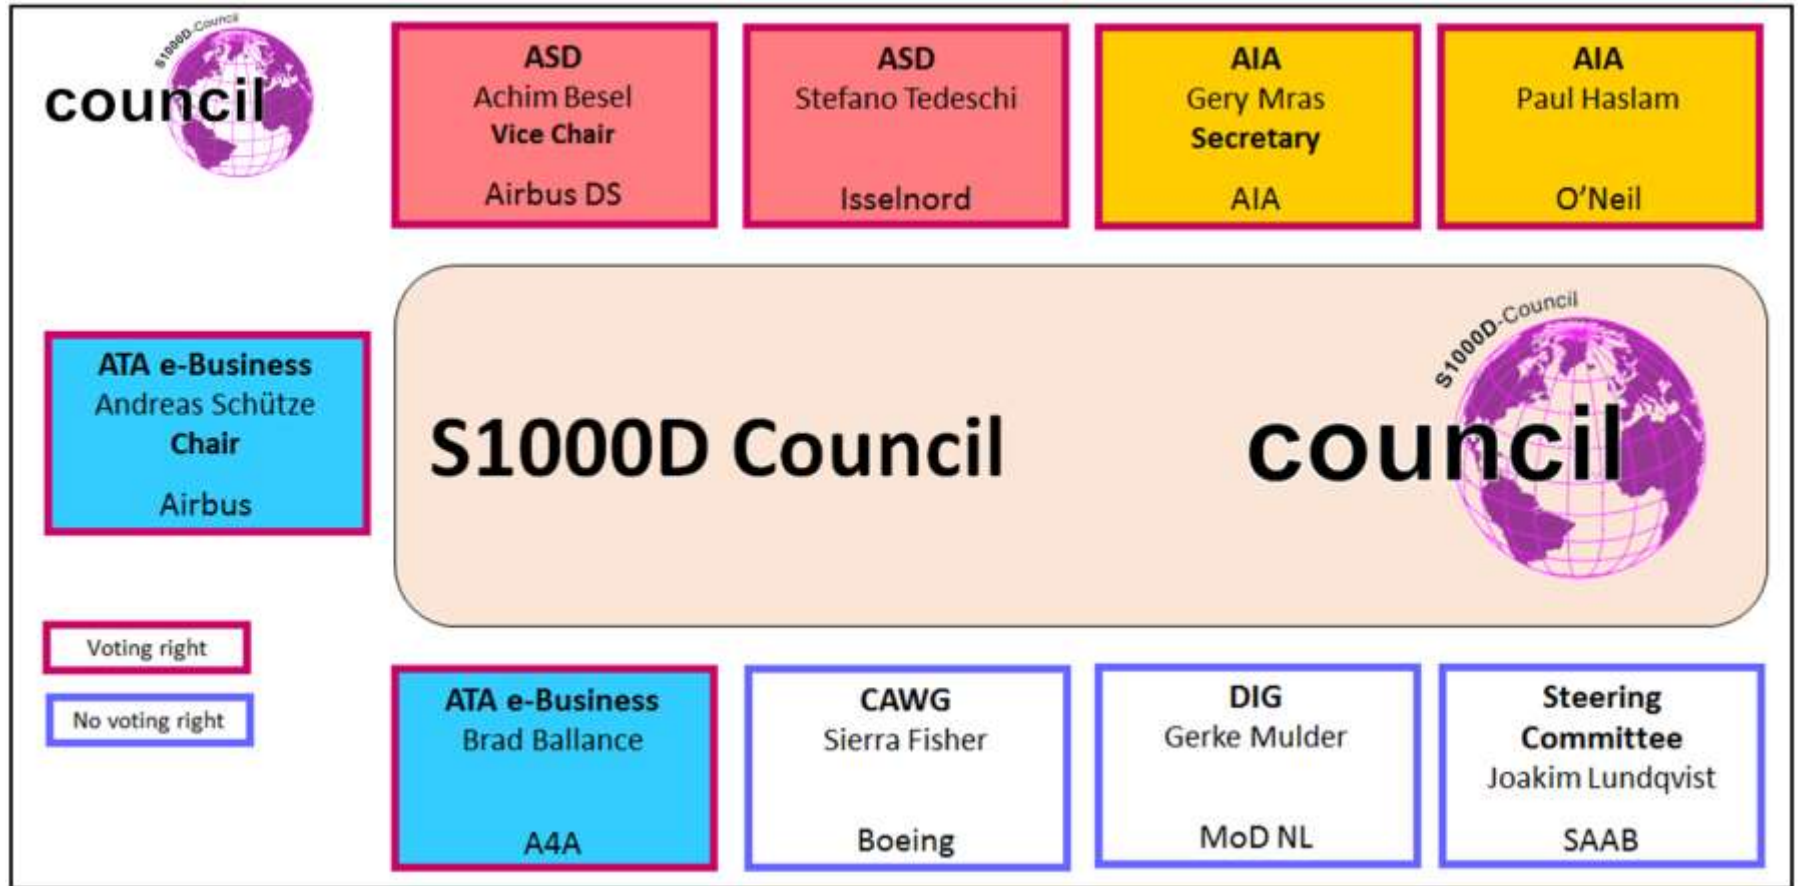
S1000D-Council
council

ASD
Achim Besel
Vice Chair
Airbus DS

ASD
Stefano Tedeschi
Isselnord

AIA
Gery Mras
Secretary
AIA

AIA
Paul Haslam
O'Neil

ATA e-Business
Andreas Schütze
Chair
Airbus

S1000D Council

S1000D-Council
council

Voting right

No voting right

ATA e-Business
Brad Ballance
A4A

CAWG
Sierra Fisher
Boeing

DIG
Gerke Mulder
MoD NL

Steering Committee
Joakim Lundqvist
SAAB